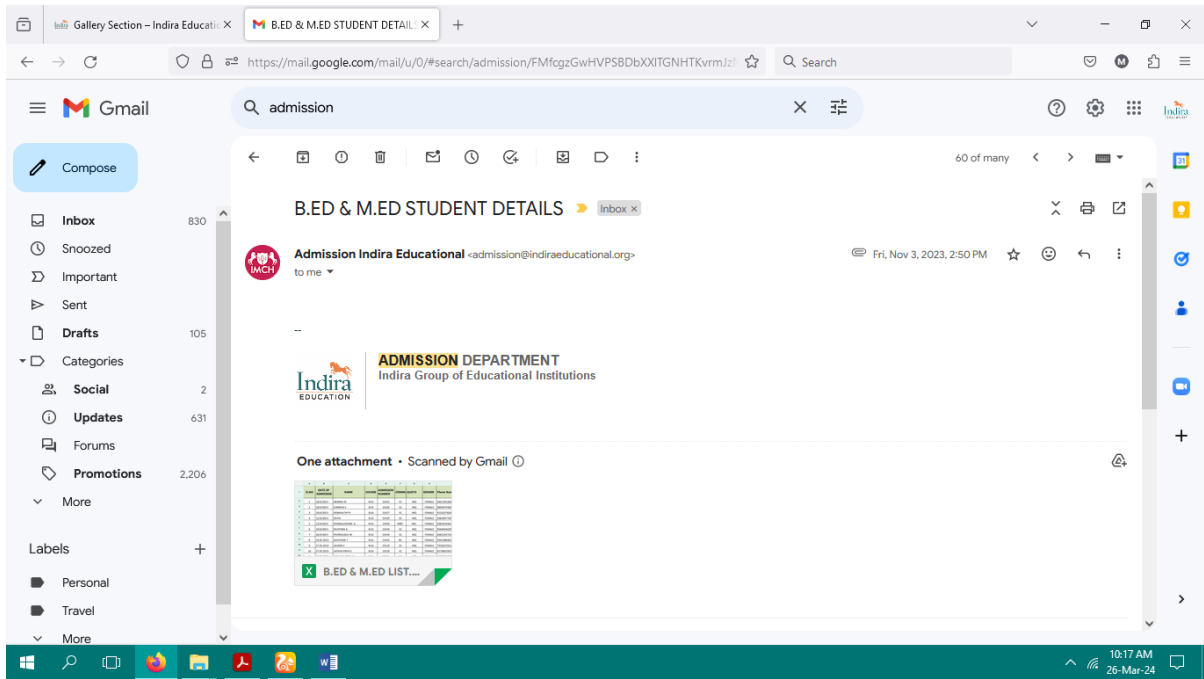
Gallery Section – Indira Educatio ×
B.ED & M.ED STUDENT DETAILS ×
+

https://mail.google.com/mail/u/0/#search/admission/FMfcgzGwHVPSBDbXXlTGNHTKvrmJz
Search

Gmail
admission

Compose

Inbox 830
Snoozed
Important
Sent
Drafts 105
Categories
Social 2
Updates 631
Forums
Promotions 2,206
More

Labels +
Personal
Travel
More

60 of many

B.ED & M.ED STUDENT DETAILS Inbox ×

Admission Indira Educational <admission@indiraeducational.org>
to me
Fri, Nov 3, 2023, 2:50 PM

--

Indira EDUCATION
ADMISSION DEPARTMENT
Indira Group of Educational Institutions

One attachment • Scanned by Gmail

B.ED & M.ED LIST....

10:17 AM
26-Mar-24